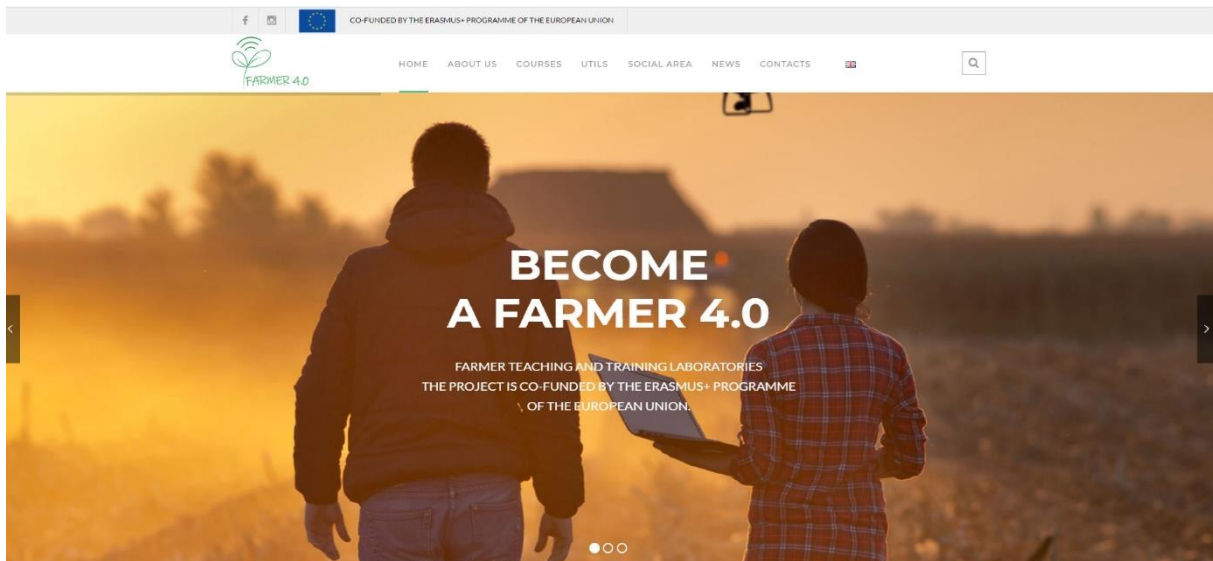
CO-FUNDED BY THE ERASMUS+ PROGRAMME OF THE EUROPEAN UNION

FARMER 4.0

HOME ABOUT US COURSES UTILS SOCIAL AREA NEWS CONTACTS

BECOME A FARMER 4.0

FARMER TEACHING AND TRAINING LABORATORIES
THE PROJECT IS CO-FUNDED BY THE ERASMUS+ PROGRAMME OF THE EUROPEAN UNION.